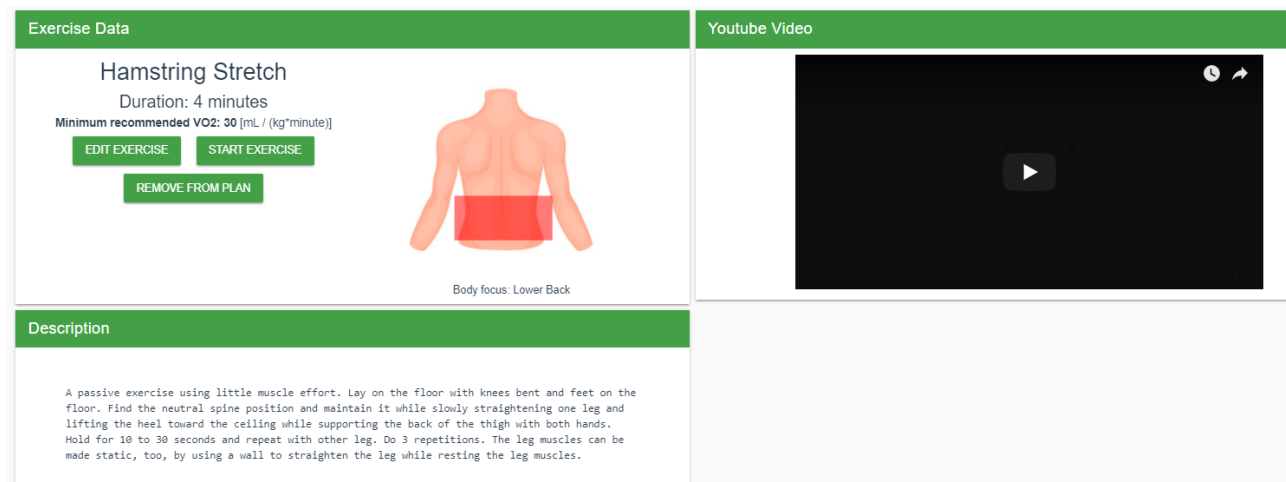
Exercise Data

Hamstring Stretch

Duration: 4 minutes

Minimum recommended VO2: 30 [mL / (kg*minute)]

EDIT EXERCISE

START EXERCISE

REMOVE FROM PLAN

Body focus: Lower Back

Youtube Video

Description

A passive exercise using little muscle effort. Lay on the floor with knees bent and feet on the floor. Find the neutral spine position and maintain it while slowly straightening one leg and lifting the heel toward the ceiling while supporting the back of the thigh with both hands. Hold for 10 to 30 seconds and repeat with other leg. Do 3 repetitions. The leg muscles can be made static, too, by using a wall to straighten the leg while resting the leg muscles.